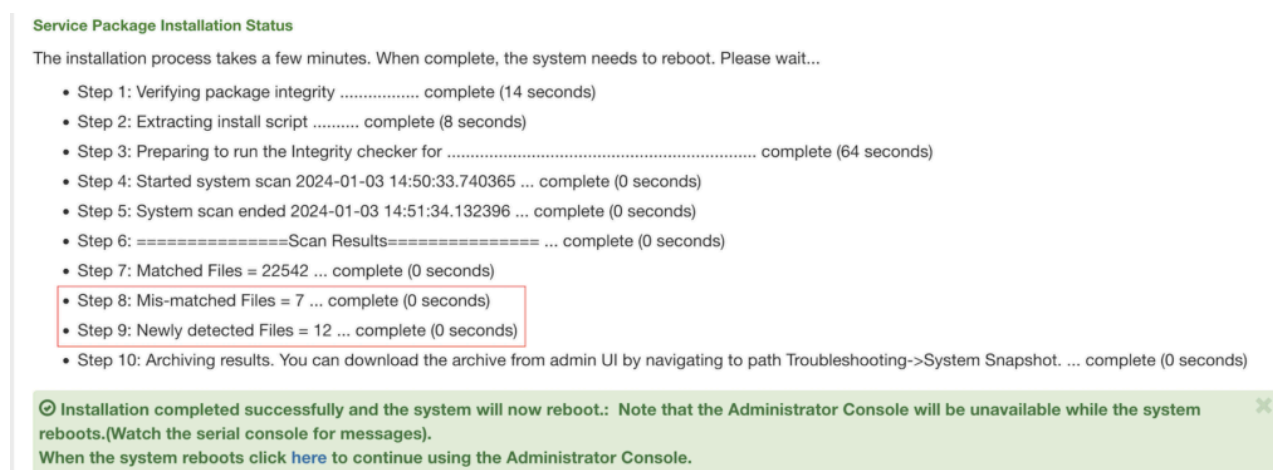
Service Package Installation Status

The installation process takes a few minutes. When complete, the system needs to reboot. Please wait...

- Step 1: Verifying package integrity ................. complete (14 seconds)
- Step 2: Extracting install script .......... complete (8 seconds)
- Step 3: Preparing to run the Integrity checker for .................................................................. complete (64 seconds)
- Step 4: Started system scan 2024-01-03 14:50:33.740365 ... complete (0 seconds)
- Step 5: System scan ended 2024-01-03 14:51:34.132396 ... complete (0 seconds)
- Step 6: ===============Scan Results=============== ... complete (0 seconds)
- Step 7: Matched Files = 22542 ... complete (0 seconds)
- Step 8: Mis-matched Files = 7 ... complete (0 seconds)
- Step 9: Newly detected Files = 12 ... complete (0 seconds)
- Step 10: Archiving results. You can download the archive from admin UI by navigating to path Troubleshooting->System Snapshot. ... complete (0 seconds)

Installation completed successfully and the system will now reboot.: Note that the Administrator Console will be unavailable while the system reboots.(Watch the serial console for messages).
When the system reboots click here to continue using the Administrator Console.